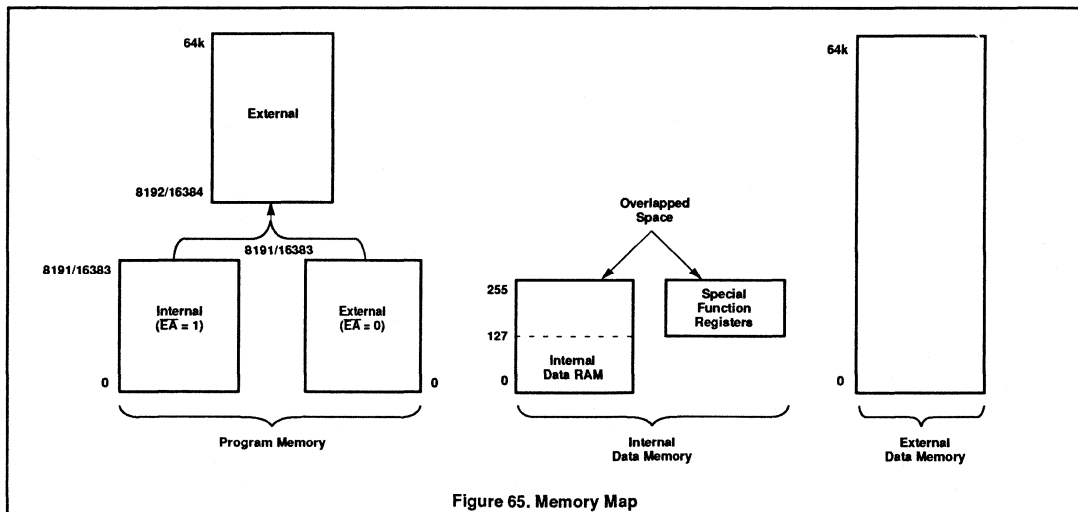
64k

External

8192/16384

8191/16383

8191/16383

Internal
($\overline{EA}$ = 1)

External
($\overline{EA}$ = 0)

0

0

Program Memory

Overlapped Space

255

127

0

Internal Data RAM

Special Function Registers

Internal Data Memory

64k

0

External Data Memory

Figure 65. Memory Map